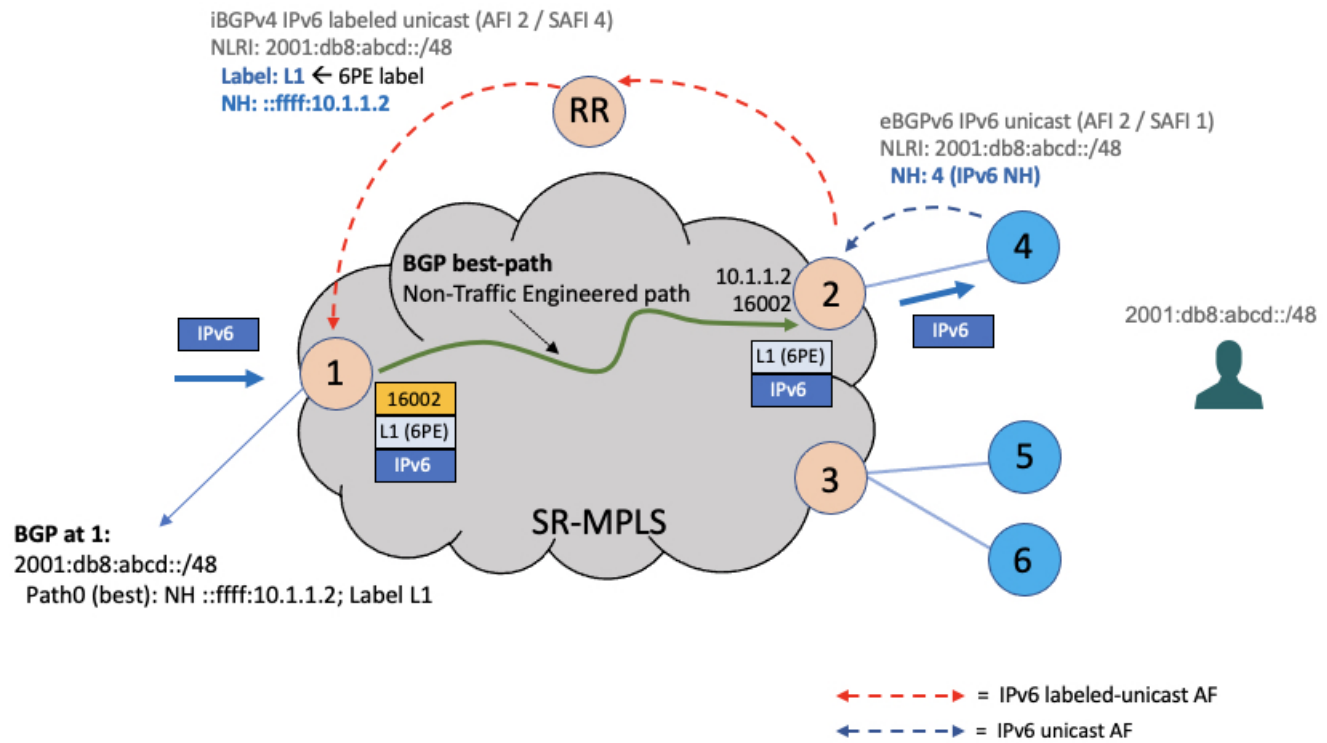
iBGPv4 IPv6 labeled unicast (AFI 2 / SAFI 4)
NLRI: 2001:db8:abcd::/48
Label: L1 ← 6PE label
NH: ::ffff:10.1.1.2

RR

eBGPv6 IPv6 unicast (AFI 2 / SAFI 1)
NLRI: 2001:db8:abcd::/48
NH: 4 (IPv6 NH)

BGP best-path
Non-Traffic Engineered path

10.1.1.2
16002

2

4

IPv6

IPv6

2001:db8:abcd::/48

1

L1 (6PE)
IPv6

16002
L1 (6PE)
IPv6

3

5

6

SR-MPLS

BGP at 1:
2001:db8:abcd::/48
Path0 (best): NH ::ffff:10.1.1.2; Label L1

= IPv6 labeled-unicast AF
= IPv6 unicast AF